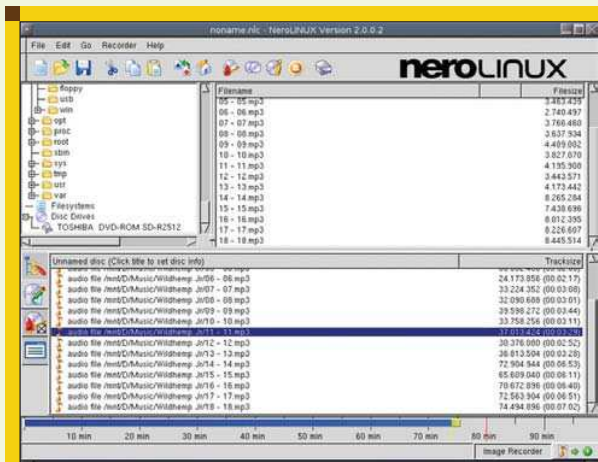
noname.nlc - NeroLINUX Version 2.0.0.2

File Edit Go Recorder Help

neroLINUX

floppy
usb
win
opt
proc
root
sbin
sys
tmp
usr
var
Filesystems
Disc Drives
TOSHIBA DVD-ROM SD-R2512

| Filename | Filesize |
|---|---|
| 05 - 05.mp3 | 3.463.435 |
| 06 - 06.mp3 | 2.740.497 |
| 07 - 07.mp3 | 3.766.460 |
| 08 - 08.mp3 | 3.637.934 |
| 09 - 09.mp3 | 4.409.002 |
| 10 - 10.mp3 | 3.827.070 |
| 11 - 11.mp3 | 4.195.908 |
| 12 - 12.mp3 | 3.443.571 |
| 13 - 13.mp3 | 4.173.442 |
| 14 - 14.mp3 | 8.265.284 |
| 15 - 15.mp3 | 7.438.696 |
| 16 - 16.mp3 | 8.012.395 |
| 17 - 17.mp3 | 8.226.607 |
| 18 - 18.mp3 | 8.445.514 |

| Unnamed disc (Click title to set disc info) | Tracksize |
|---|---|
| audio file /mnt/D/Music/Wildhemp Jr/06 - 06.mp3 | 24.173.856 (00:02:17) |
| audio file /mnt/D/Music/Wildhemp Jr/07 - 07.mp3 | 33.224.352 (00:03:08) |
| audio file /mnt/D/Music/Wildhemp Jr/08 - 08.mp3 | 32.090.688 (00:03:01) |
| audio file /mnt/D/Music/Wildhemp Jr/09 - 09.mp3 | 39.598.272 (00:03:44) |
| audio file /mnt/D/Music/Wildhemp Jr/10 - 10.mp3 | 33.758.256 (00:03:11) |
| audio file /mnt/D/Music/Wildhemp Jr/11 - 11.mp3 | 37.013.424 (00:03:29) |
| audio file /mnt/D/Music/Wildhemp Jr/12 - 12.mp3 | 30.376.080 (00:02:52) |
| audio file /mnt/D/Music/Wildhemp Jr/13 - 13.mp3 | 36.813.504 (00:03:28) |
| audio file /mnt/D/Music/Wildhemp Jr/14 - 14.mp3 | 72.904.944 (00:06:53) |
| audio file /mnt/D/Music/Wildhemp Jr/15 - 15.mp3 | 65.609.040 (00:06:11) |
| audio file /mnt/D/Music/Wildhemp Jr/16 - 16.mp3 | 70.672.896 (00:06:40) |
| audio file /mnt/D/Music/Wildhemp Jr/17 - 17.mp3 | 72.563.904 (00:06:51) |
| audio file /mnt/D/Music/Wildhemp Jr/18 - 18.mp3 | 74.494.896 (00:07:02) |

10 min 20 min 30 min 40 min 50 min 60 min 70 min 80 min 90 min

Image Recorder